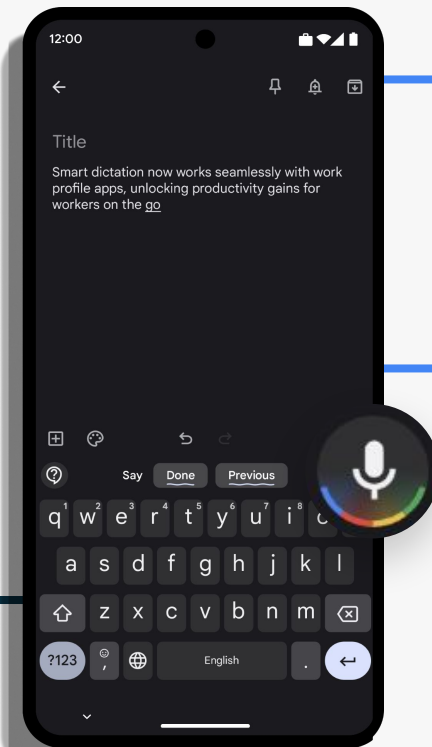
12:00

Title

Smart dictation now works seamlessly with work profile apps, unlocking productivity gains for workers on the go

Say Done Previous

q w e r t y u i o p

a s d f g h j k l

z x c v b n m

?123 , English .